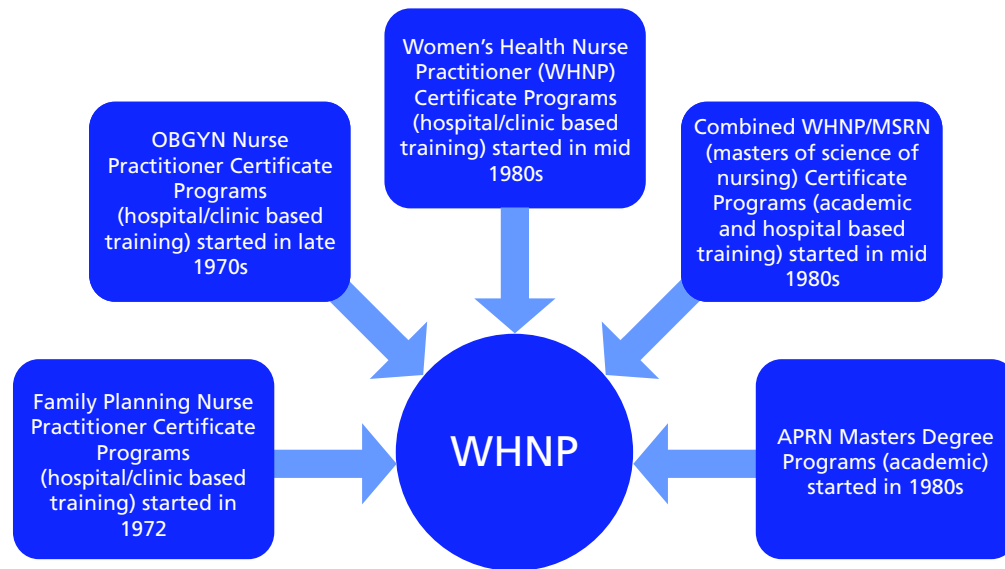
Women's Health Nurse Practitioner (WHNP) Certificate Programs (hospital/clinic based training) started in mid 1980s

OBGYN Nurse Practitioner Certificate Programs (hospital/clinic based training) started in late 1970s

Combined WHNP/MSRN (masters of science of nursing) Certificate Programs (academic and hospital based training) started in mid 1980s

Family Planning Nurse Practitioner Certificate Programs (hospital/clinic based training) started in 1972

WHNP

APRN Masters Degree Programs (academic) started in 1980s